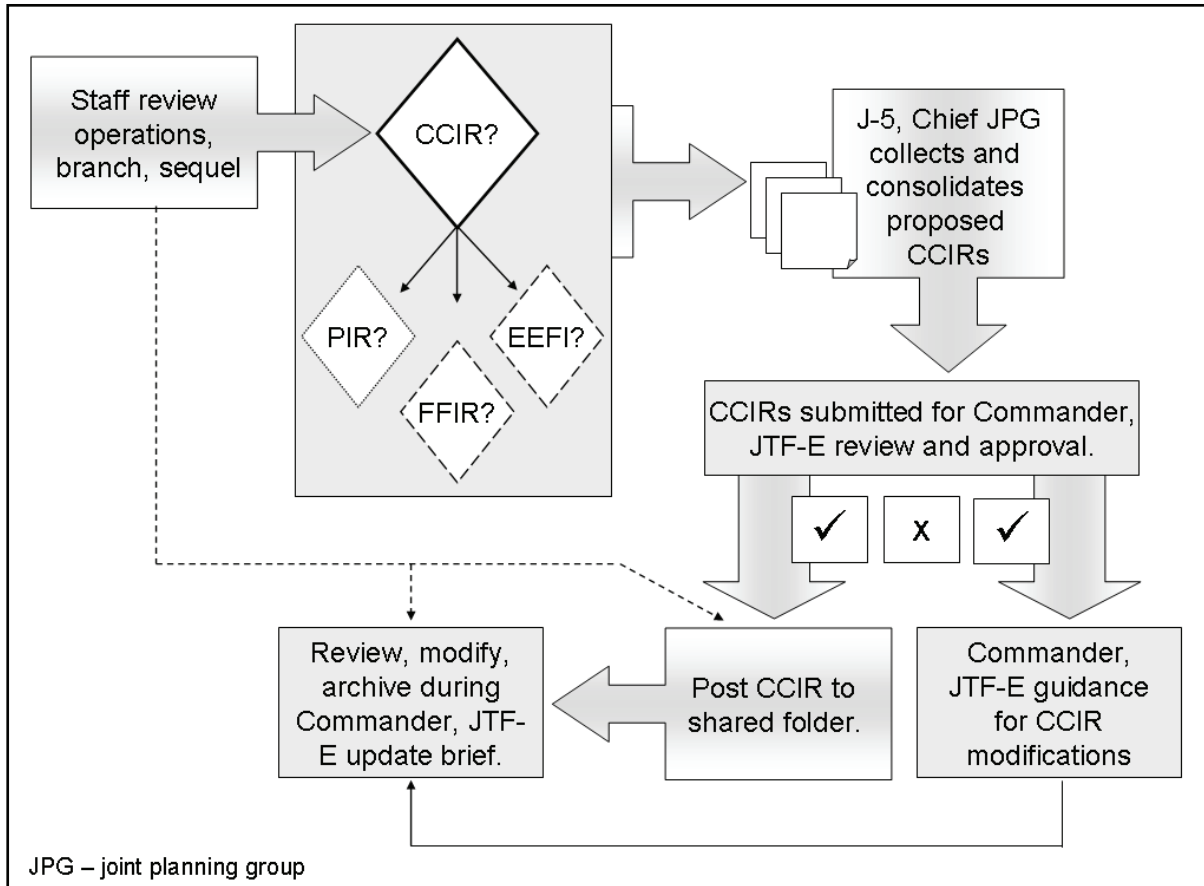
Staff review operations, branch, sequel

CCIR?

PIR?

FFIR?

EEFI?

J-5, Chief JPG collects and consolidates proposed CCIRs

CCIRs submitted for Commander, JTF-E review and approval.

✓

x

✓

Review, modify, archive during Commander, JTF-E update brief.

Post CCIR to shared folder.

Commander, JTF-E guidance for CCIR modifications

JPG – joint planning group